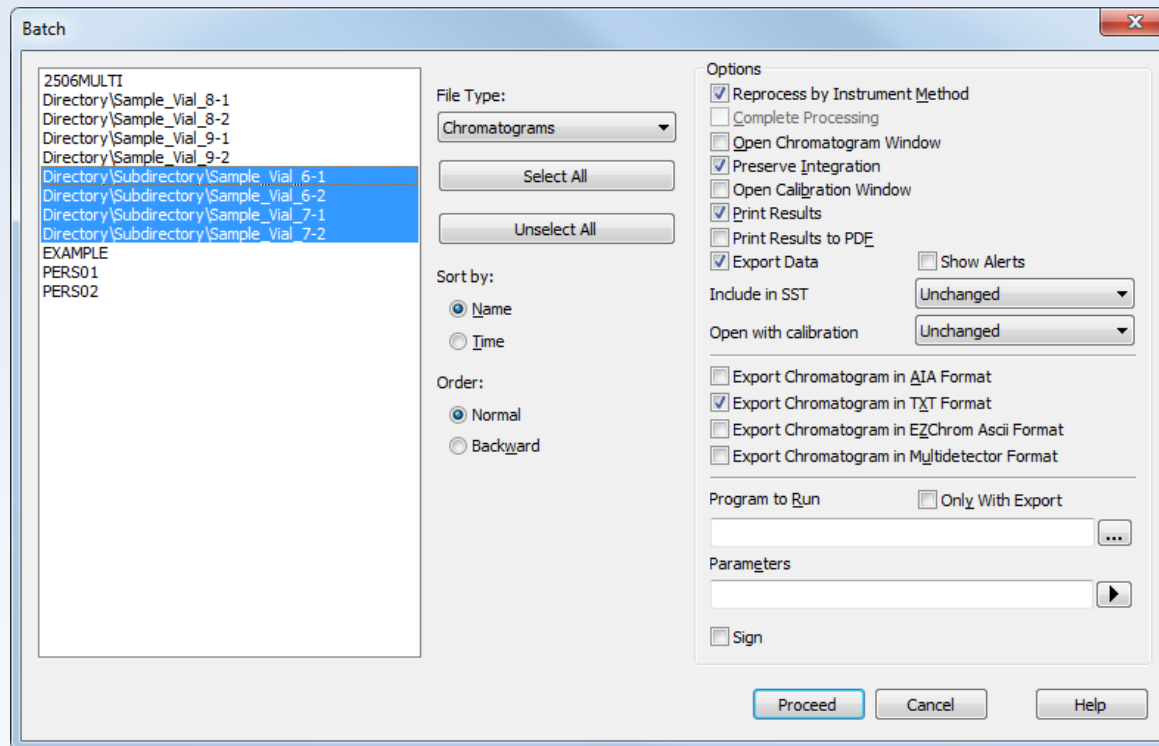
Batch

2506MULTI
Directory\Sample_Vial_8-1
Directory\Sample_Vial_8-2
Directory\Sample_Vial_9-1
Directory\Sample_Vial_9-2
Directory\Subdirectory\Sample_Vial_6-1
Directory\Subdirectory\Sample_Vial_6-2
Directory\Subdirectory\Sample_Vial_7-1
Directory\Subdirectory\Sample_Vial_7-2
EXAMPLE
PERS01
PERS02

File Type:
Chromatograms
Select All
Unselect All
Sort by:
Name
Time
Order:
Normal
Backward

Options
Reprocess by Instrument Method
Complete Processing
Open Chromatogram Window
Preserve Integration
Open Calibration Window
Print Results
Print Results to PDF
Export Data
Show Alerts
Include in SST
Unchanged
Open with calibration
Unchanged
Export Chromatogram in AIA Format
Export Chromatogram in TXT Format
Export Chromatogram in EZChrom Ascii Format
Export Chromatogram in Multidetector Format
Program to Run
Only With Export
...
Parameters
Sign

Proceed
Cancel
Help